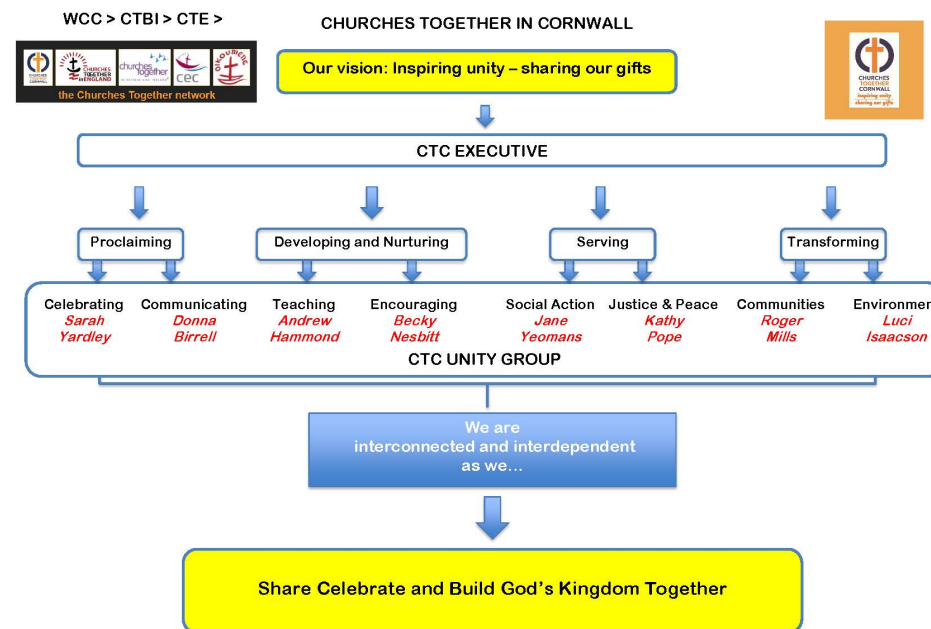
WCC > CTBI > CTE >

CHURCHES TOGETHER IN CORNWALL

CHURCHES TOGETHER ENGLAND

churches together

CEC

OIKOUMENE

the Churches Together network

Our vision: Inspiring unity – sharing our gifts

CHURCHES TOGETHER CORNWALL
inspiring unity
sharing our gifts

CTC EXECUTIVE

Proclaiming

Developing and Nurturing

Serving

Transforming

Celebrating
Sarah Yardley

Communicating
Donna Birrell

Teaching
Andrew Hammond

Encouraging
Becky Nesbitt

Social Action
Jane Yeomans

Justice & Peace
Kathy Pope

Communities
Roger Mills

Environmen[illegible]
Luci Isaacson

CTC UNITY GROUP

We are interconnected and interdependent as we…

Share Celebrate and Build God's Kingdom Together